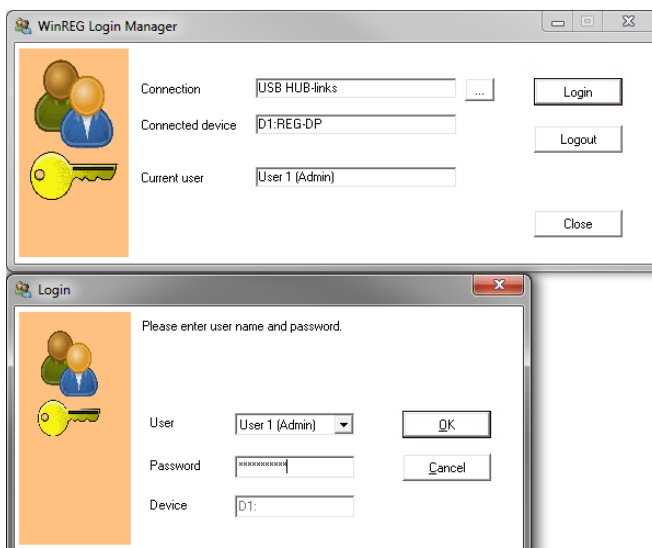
WinREG Login Manager

Connection
USB HUB-links
...
Login
Connected device
D1:REG-DP
Logout
Current user
User 1 (Admin)
Close

Login

Please enter user name and password.

User
User 1 (Admin)
OK
Password
***********
Cancel
Device
D1: